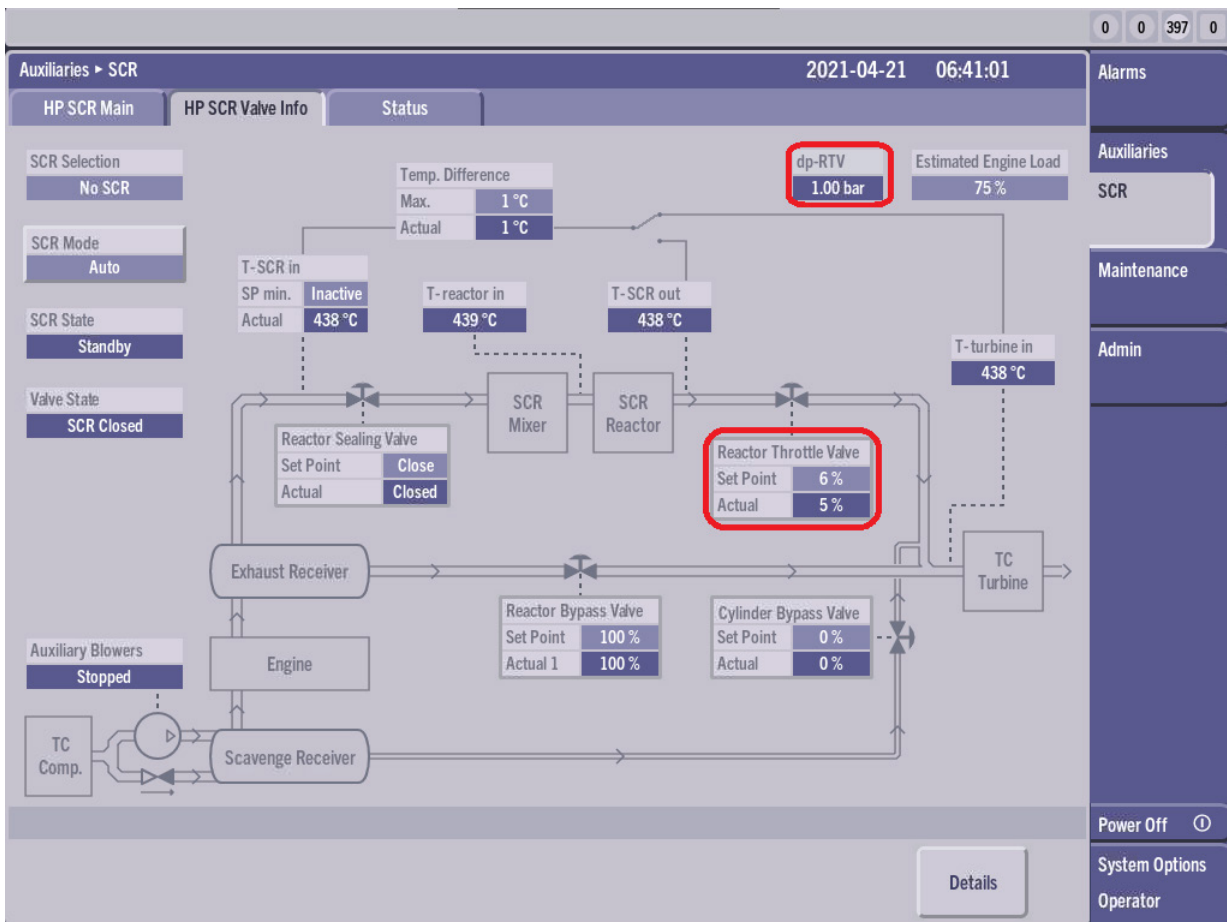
0 0 397 0

Auxiliaries ▸ SCR
2021-04-21 06:41:01

Alarms

HP SCR Main | HP SCR Valve Info | Status

Auxiliaries
SCR
Maintenance
Admin

SCR Selection
No SCR

SCR Mode
Auto

SCR State
Standby

Valve State
SCR Closed

Temp. Difference
Max. 1 °C
Actual 1 °C

dp-RTV
1.00 bar

Estimated Engine Load
75 %

T-SCR in
SP min. Inactive
Actual 438 °C

T-reactor in
439 °C

T-SCR out
438 °C

T-turbine in
438 °C

SCR Mixer

SCR Reactor

Reactor Sealing Valve
Set Point Close
Actual Closed

Reactor Throttle Valve
Set Point 6 %
Actual 5 %

Exhaust Receiver

TC Turbine

Reactor Bypass Valve
Set Point 100 %
Actual 1 100 %

Cylinder Bypass Valve
Set Point 0 %
Actual 0 %

Auxiliary Blowers
Stopped

Engine

TC Comp.

Scavenge Receiver

Power Off

Details

System Options
Operator